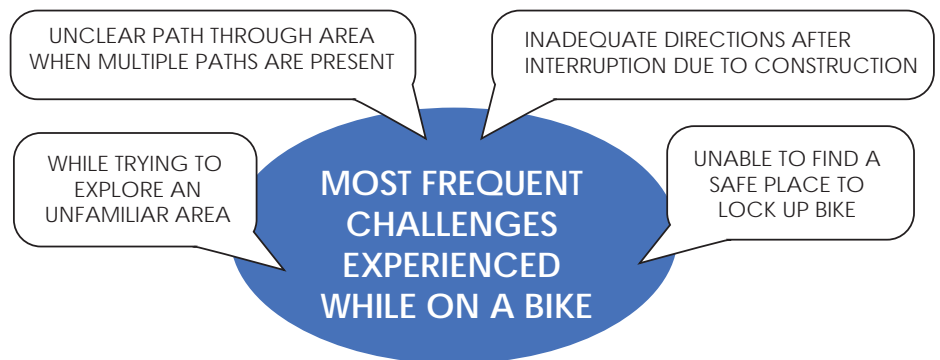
UNCLEAR PATH THROUGH AREA WHEN MULTIPLE PATHS ARE PRESENT

INADEQUATE DIRECTIONS AFTER INTERRUPTION DUE TO CONSTRUCTION

WHILE TRYING TO EXPLORE AN UNFAMILIAR AREA

MOST FREQUENT CHALLENGES EXPERIENCED WHILE ON A BIKE

UNABLE TO FIND A SAFE PLACE TO LOCK UP BIKE